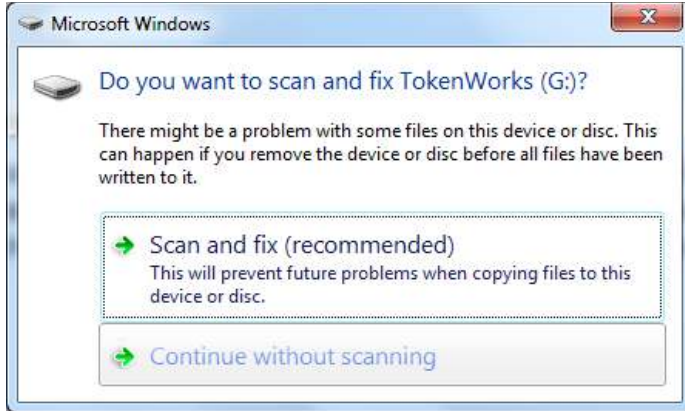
Microsoft Windows

Do you want to scan and fix TokenWorks (G:)?

There might be a problem with some files on this device or disc. This can happen if you remove the device or disc before all files have been written to it.

Scan and fix (recommended)
This will prevent future problems when copying files to this device or disc.

Continue without scanning